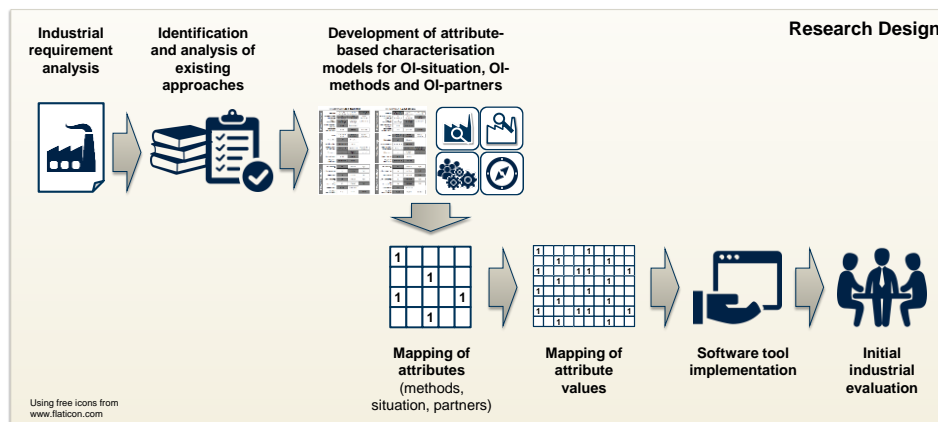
Research Design

Industrial requirement analysis

Identification and analysis of existing approaches

Development of attribute-based characterisation models for OI-situation, OI-methods and OI-partners

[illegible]

| 1 | | | | |
|---|---|---|---|---|
| | | 1 | | |
| 1 | | | | 1 |
| | | 1 | | |

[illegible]

Mapping of attributes (methods, situation, partners)

Mapping of attribute values

Software tool implementation

Initial industrial evaluation

Using free icons from www.flaticon.com